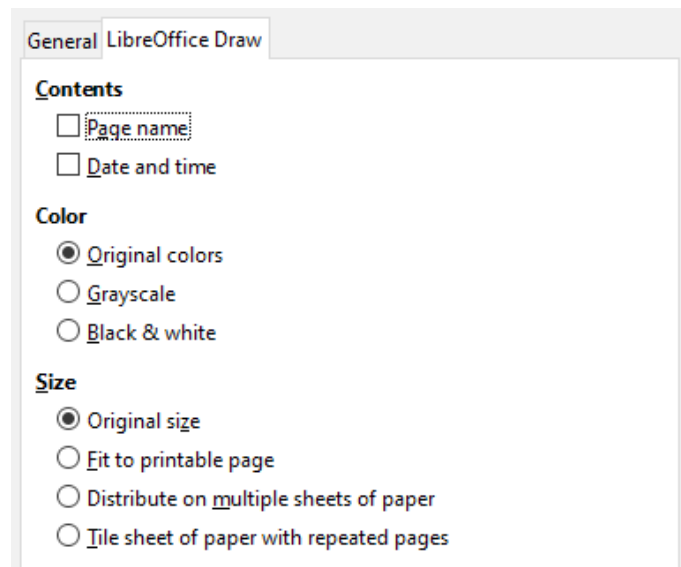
General LibreOffice Draw

Contents

Page name

Date and time

Color

Original colors

Grayscale

Black & white

Size

Original size

Fit to printable page

Distribute on multiple sheets of paper

Tile sheet of paper with repeated pages